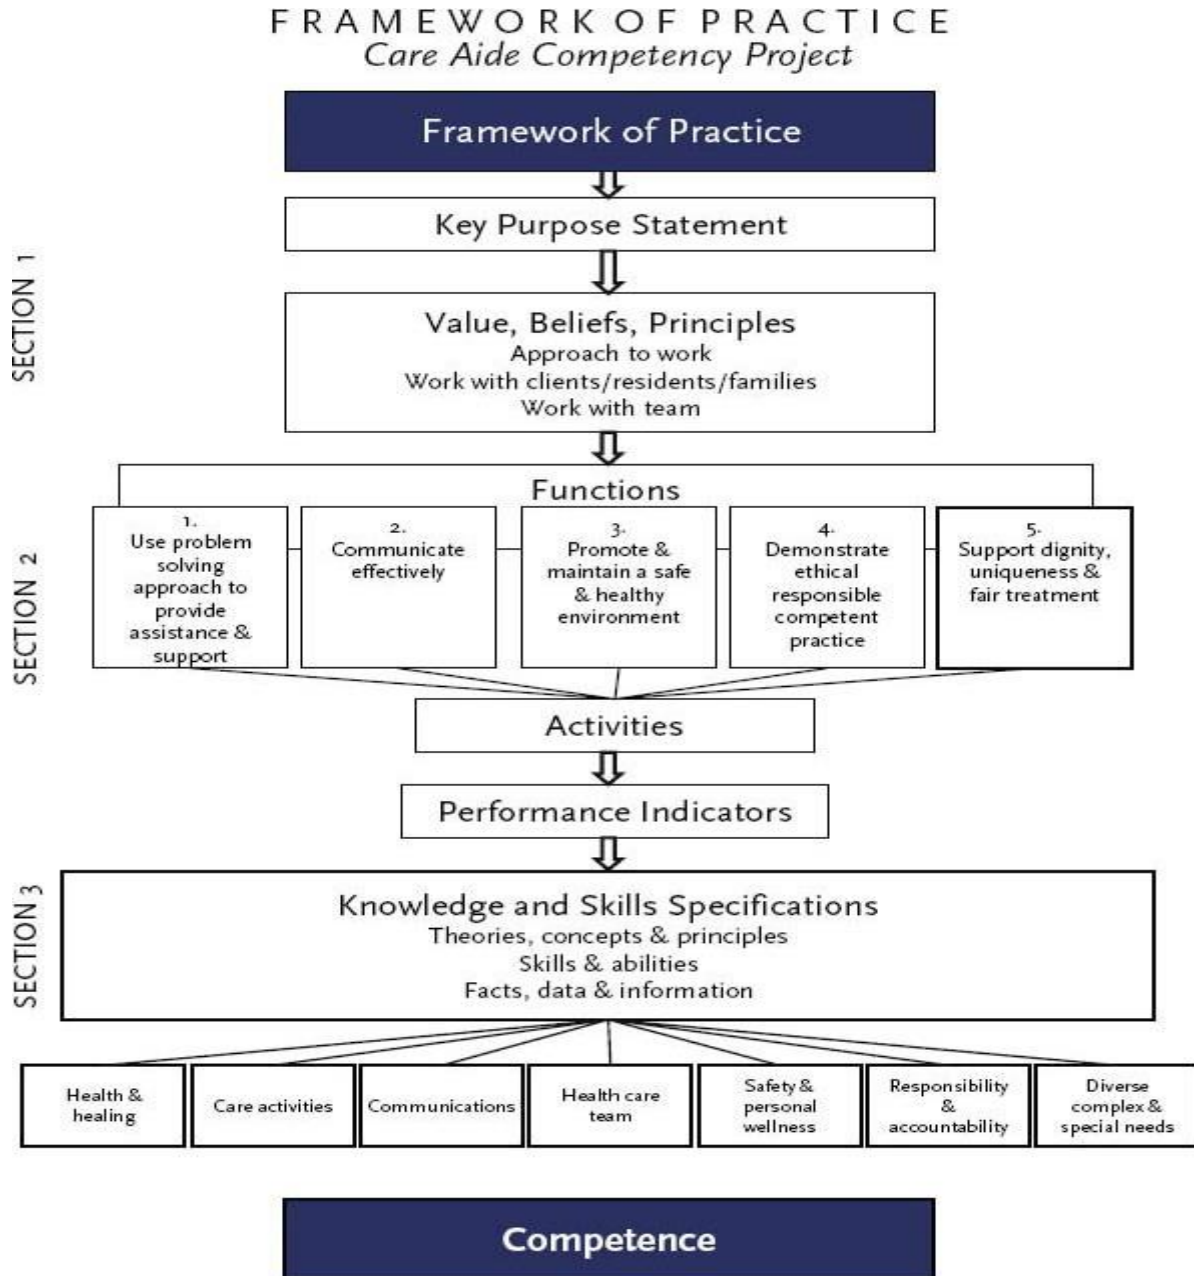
FRAMEWORK OF PRACTICE
Care Aide Competency Project

Framework of Practice

SECTION 1

Key Purpose Statement

Value, Beliefs, Principles
Approach to work
Work with clients/residents/families
Work with team

SECTION 2

Functions

1. Use problem solving approach to provide assistance & support

2. Communicate effectively

3. Promote & maintain a safe & healthy environment

4. Demonstrate ethical responsible competent practice

5. Support dignity, uniqueness & fair treatment

Activities

Performance Indicators

SECTION 3

Knowledge and Skills Specifications
Theories, concepts & principles
Skills & abilities
Facts, data & information

Health & healing

Care activities

Communications

Health care team

Safety & personal wellness

Responsibility & accountability

Diverse complex & special needs

Competence